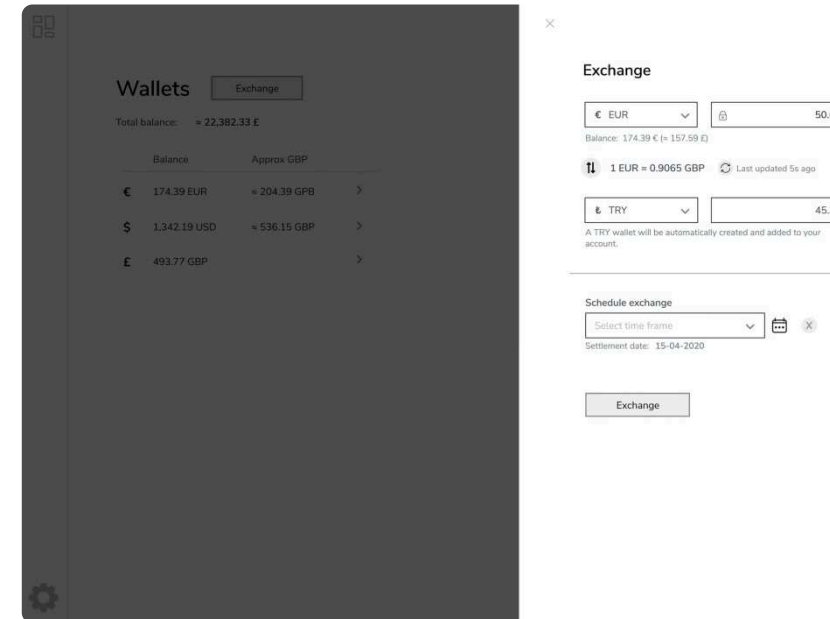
Wallets Exchange

Total balance: ≈ 22,382.33 £

| | Balance | Approx GBP | |
|---|---|---|---|
| € | 174.39 EUR | ≈ 204.39 GPB | > |
| $ | 1,342.19 USD | ≈ 536.15 GBP | > |
| £ | 493.77 GBP | | > |

×

Exchange

€ EUR 50.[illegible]

Balance: 174.39 € (≈ 157.59 £)

1 EUR = 0.9065 GBP Last updated 5s ago

₺ TRY 45.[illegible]

A TRY wallet will be automatically created and added to your account.

Schedule exchange

Select time frame X

Settlement date: 15-04-2020

Exchange